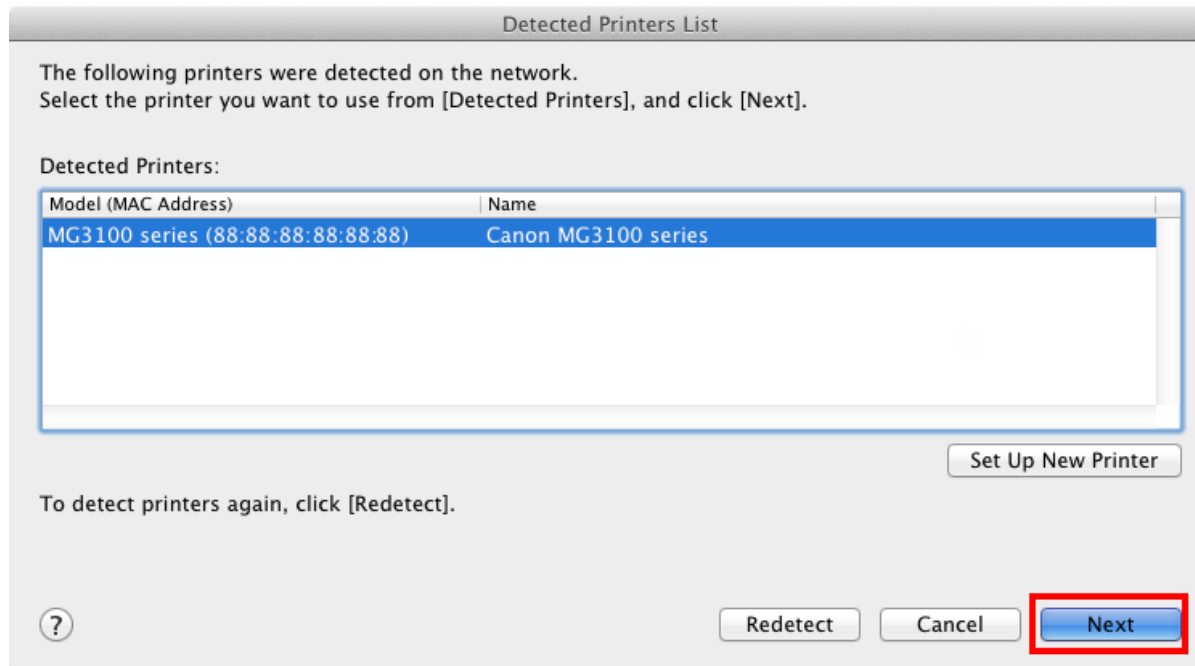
Detected Printers List

The following printers were detected on the network.
Select the printer you want to use from [Detected Printers], and click [Next].

Detected Printers:

| Model (MAC Address) | Name |
|---|---|
| MG3100 series (88:88:88:88:88:88) | Canon MG3100 series |

Set Up New Printer

To detect printers again, click [Redetect].

?

Redetect

Cancel

Next